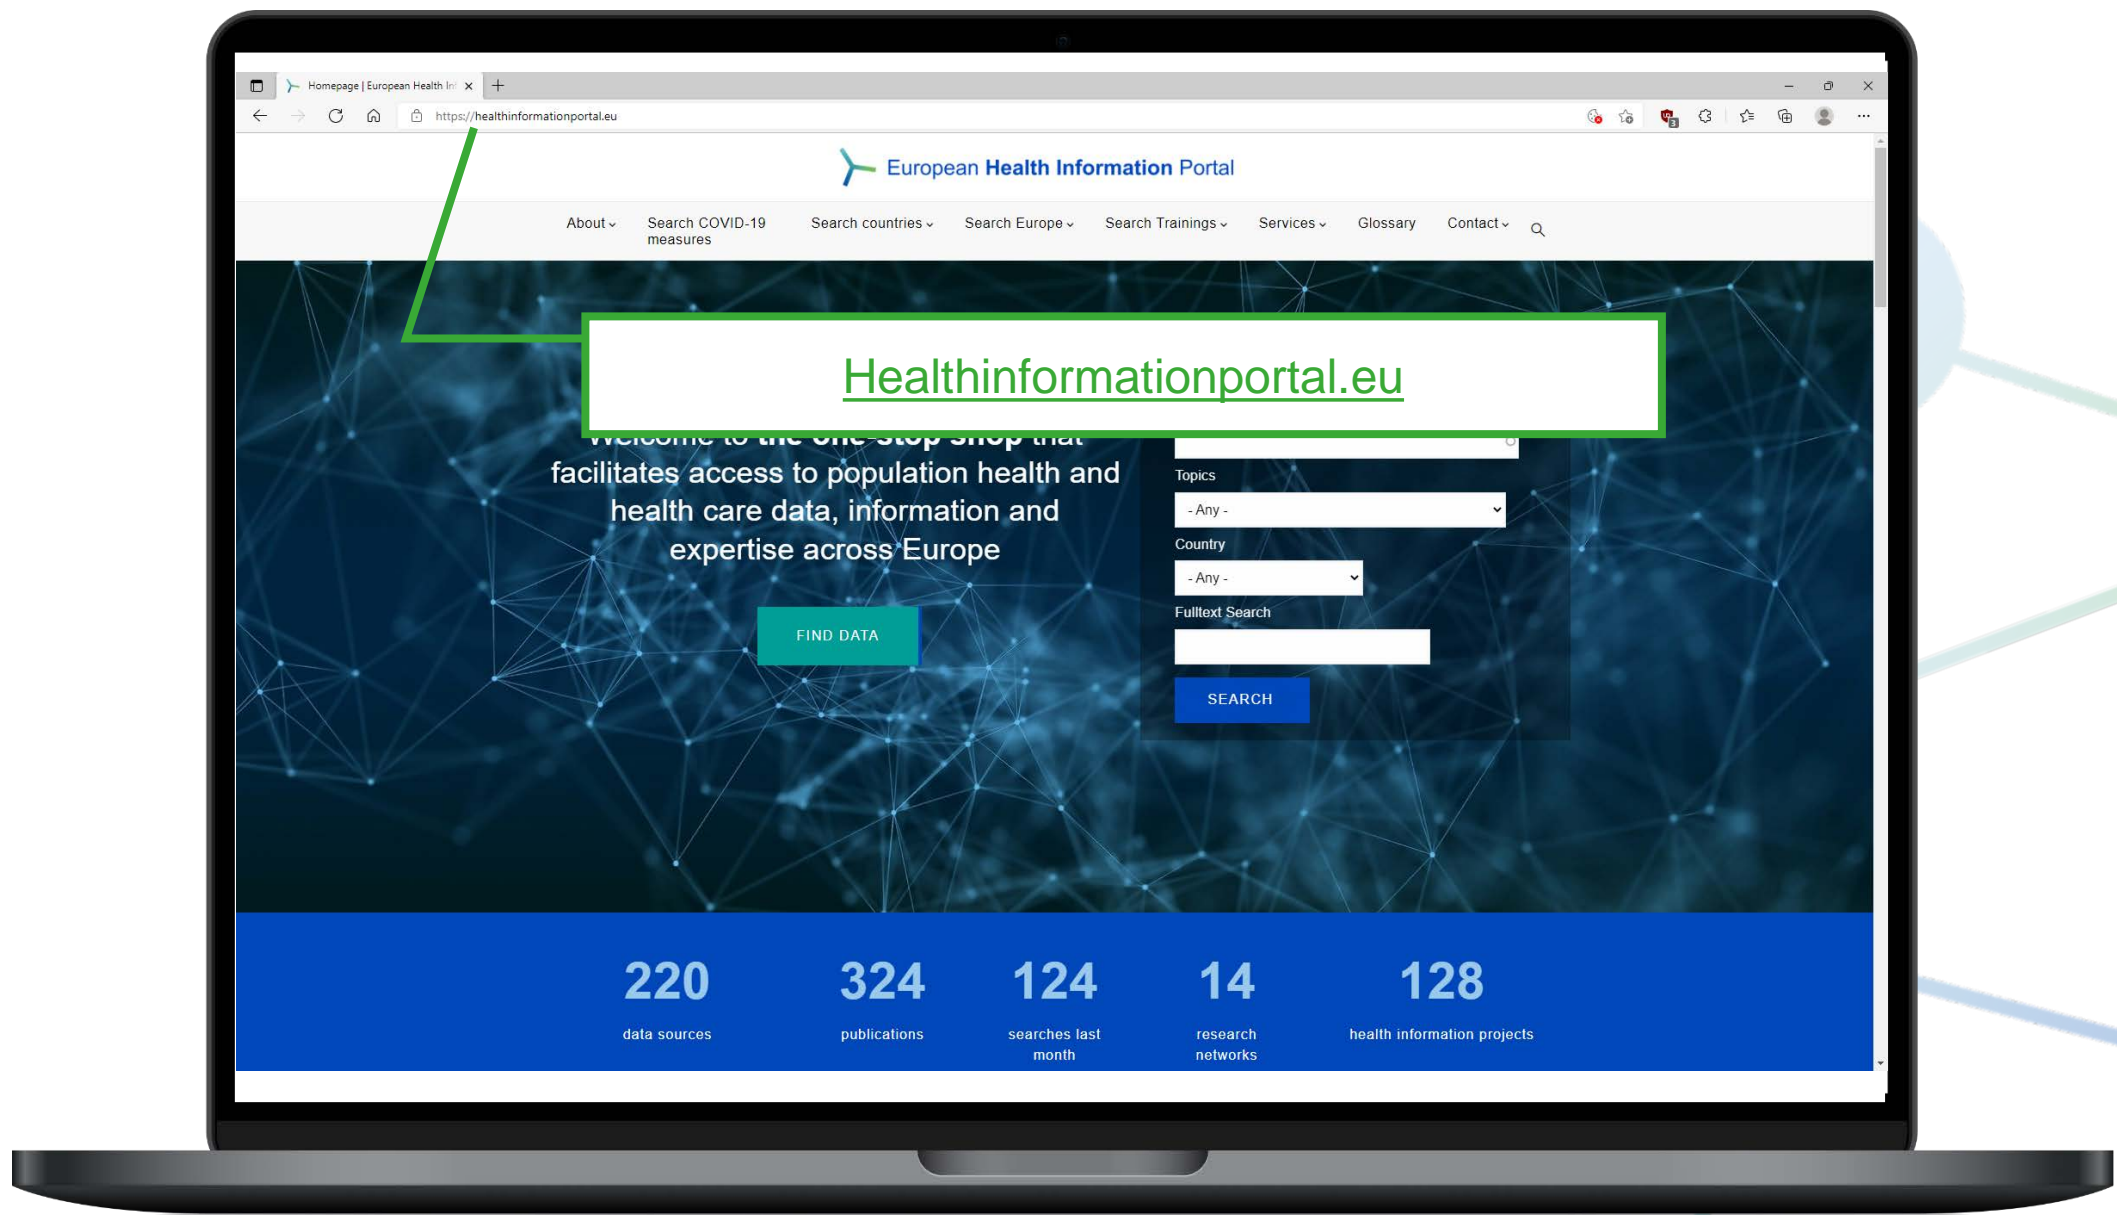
Homepage | European Health Inf

https://healthinformationportal.eu

European Health Information Portal

About Search COVID-19 measures Search countries Search Europe Search Trainings Services Glossary Contact

Healthinformationportal.eu

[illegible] that facilitates access to population health and health care data, information and expertise across Europe

FIND DATA

Topics
- Any -
Country
- Any -
Fulltext Search

SEARCH

220
data sources

324
publications

124
searches last month

14
research networks

128
health information projects